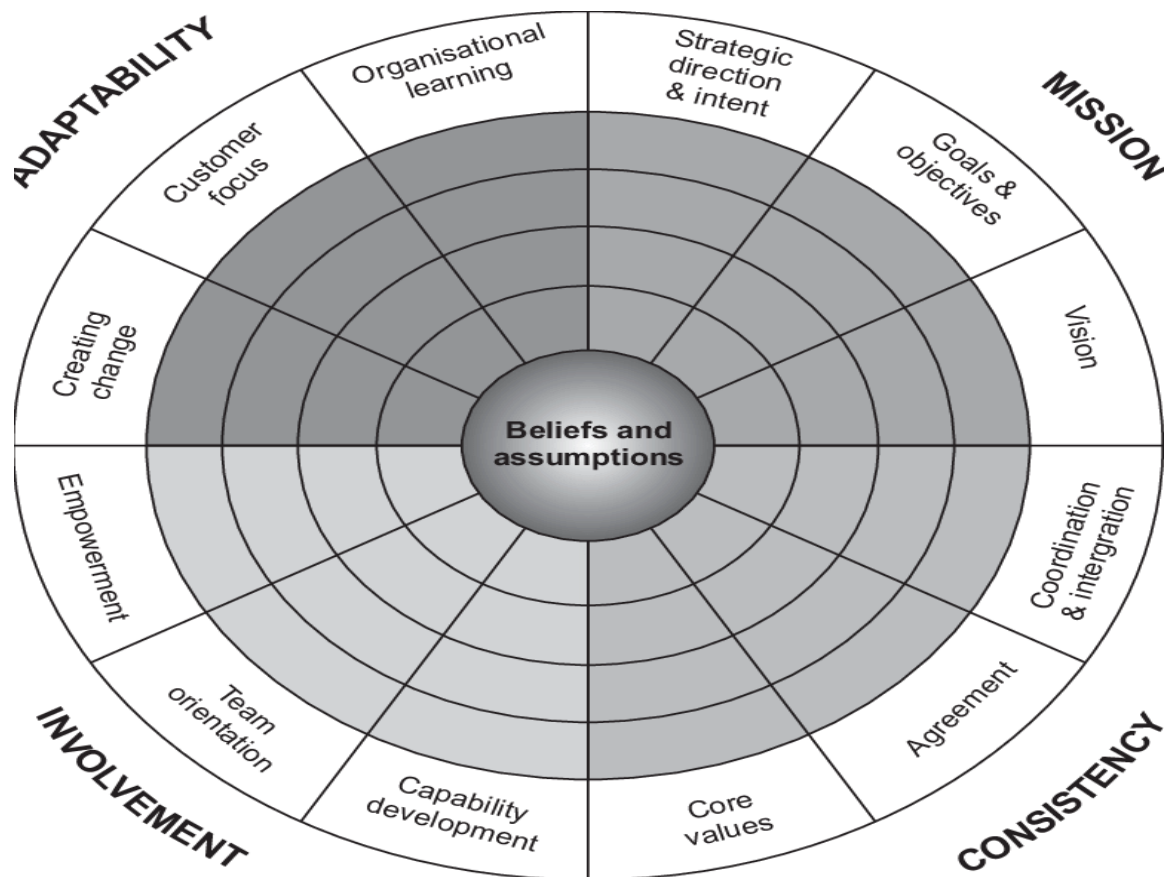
ADAPTABILITY

Organisational learning

Customer focus

Creating change

MISSION

Strategic direction & intent

Goals & objectives

Vision

Beliefs and assumptions

Empowerment

Team orientation

Capability development

INVOLVEMENT

Coordination & intergration

Agreement

Core values

CONSISTENCY